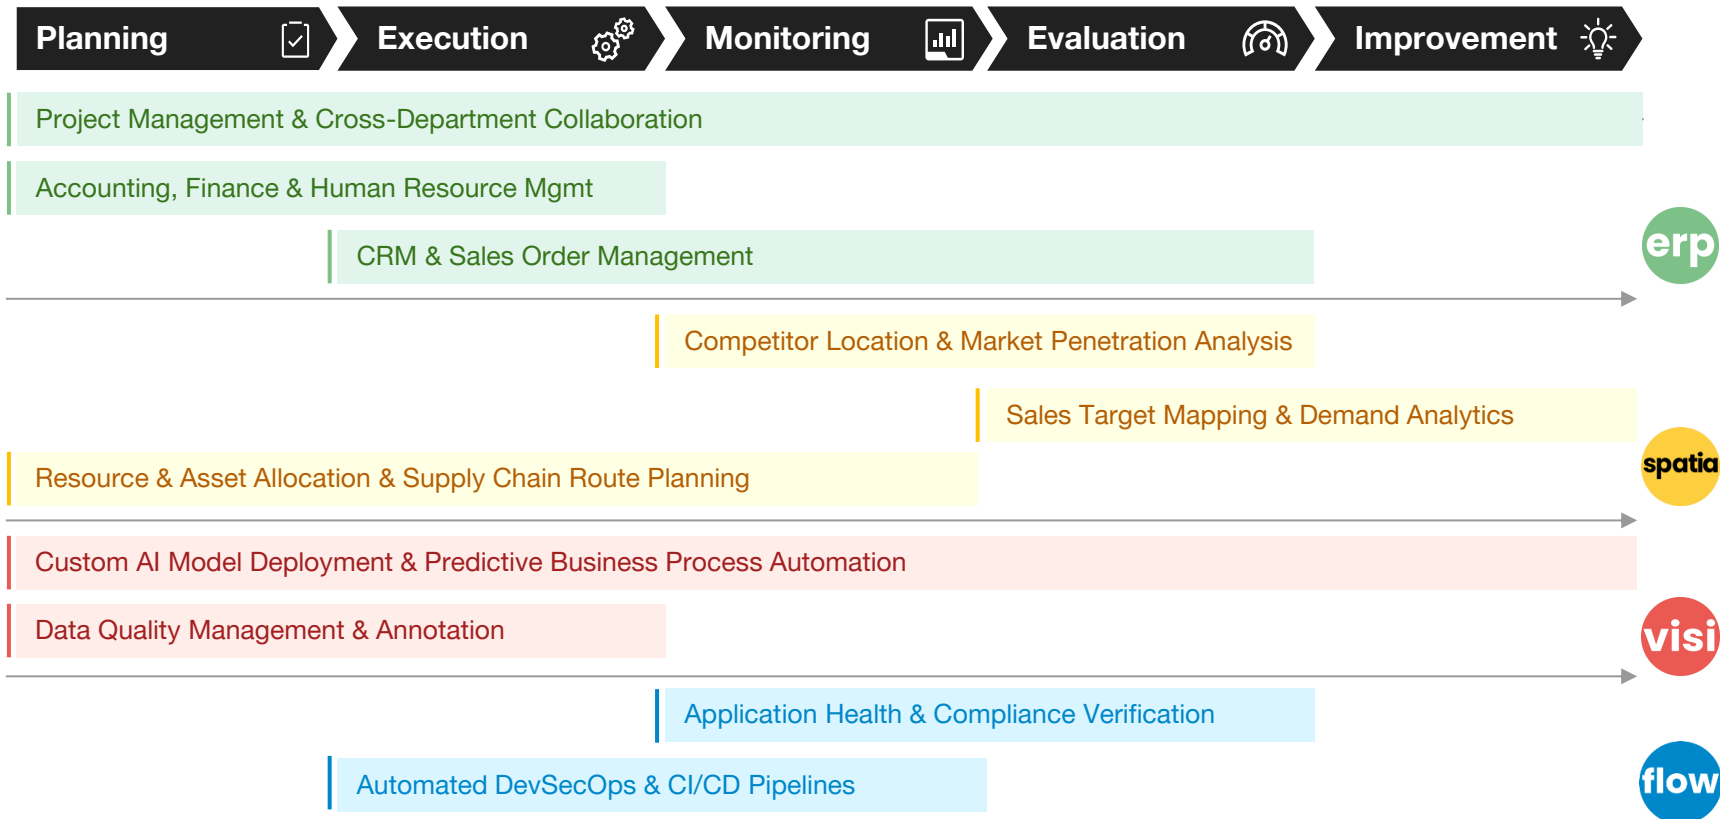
Planning Execution Monitoring Evaluation Improvement

Project Management & Cross-Department Collaboration

Accounting, Finance & Human Resource Mgmt

CRM & Sales Order Management

erp

Competitor Location & Market Penetration Analysis

Sales Target Mapping & Demand Analytics

Resource & Asset Allocation & Supply Chain Route Planning

spatia

Custom AI Model Deployment & Predictive Business Process Automation

Data Quality Management & Annotation

visi

Application Health & Compliance Verification

Automated DevSecOps & CI/CD Pipelines

flow